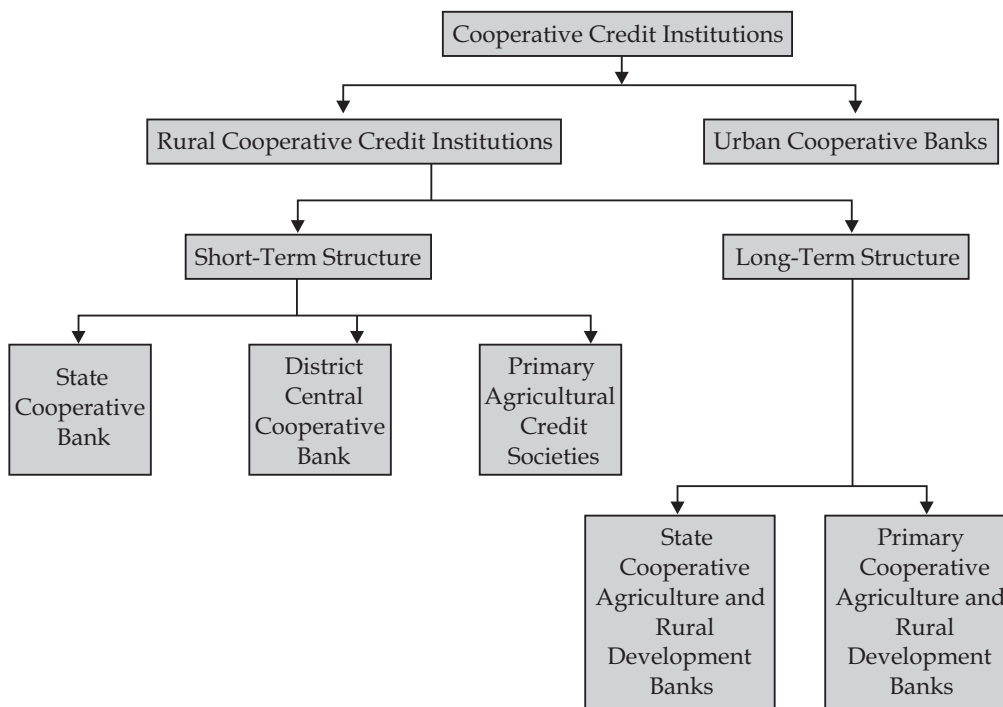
Cooperative Credit Institutions

Rural Cooperative Credit Institutions

Urban Cooperative Banks

Short-Term Structure

Long-Term Structure

State Cooperative Bank

District Central Cooperative Bank

Primary Agricultural Credit Societies

State Cooperative Agriculture and Rural Development Banks

Primary Cooperative Agriculture and Rural Development Banks